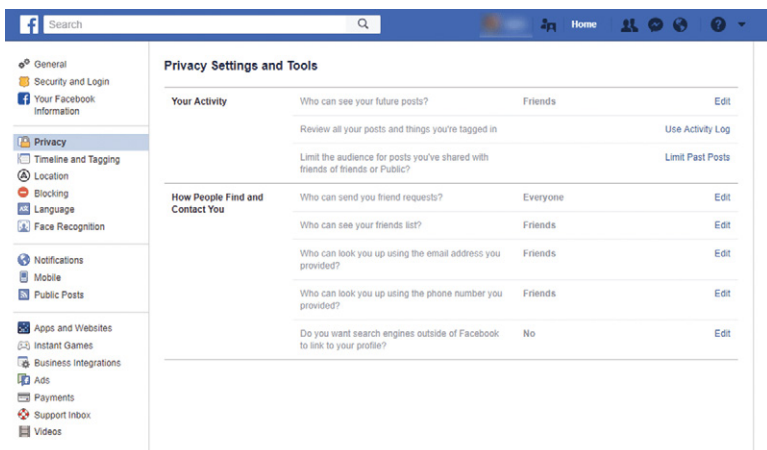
Search

Home

General
Security and Login
Your Facebook Information

Privacy
Timeline and Tagging
Location
Blocking
Language
Face Recognition

Notifications
Mobile
Public Posts

Apps and Websites
Instant Games
Business Integrations
Ads
Payments
Support Inbox
Videos

Privacy Settings and Tools

| | | | |
|---|---|---|---|
| Your Activity | Who can see your future posts? | Friends | Edit |
| | Review all your posts and things you're tagged in | | Use Activity Log |
| | Limit the audience for posts you've shared with friends of friends or Public? | | Limit Past Posts |
| How People Find and Contact You | Who can send you friend requests? | Everyone | Edit |
| | Who can see your friends list? | Friends | Edit |
| | Who can look you up using the email address you provided? | Friends | Edit |
| | Who can look you up using the phone number you provided? | Friends | Edit |
| | Do you want search engines outside of Facebook to link to your profile? | No | Edit |